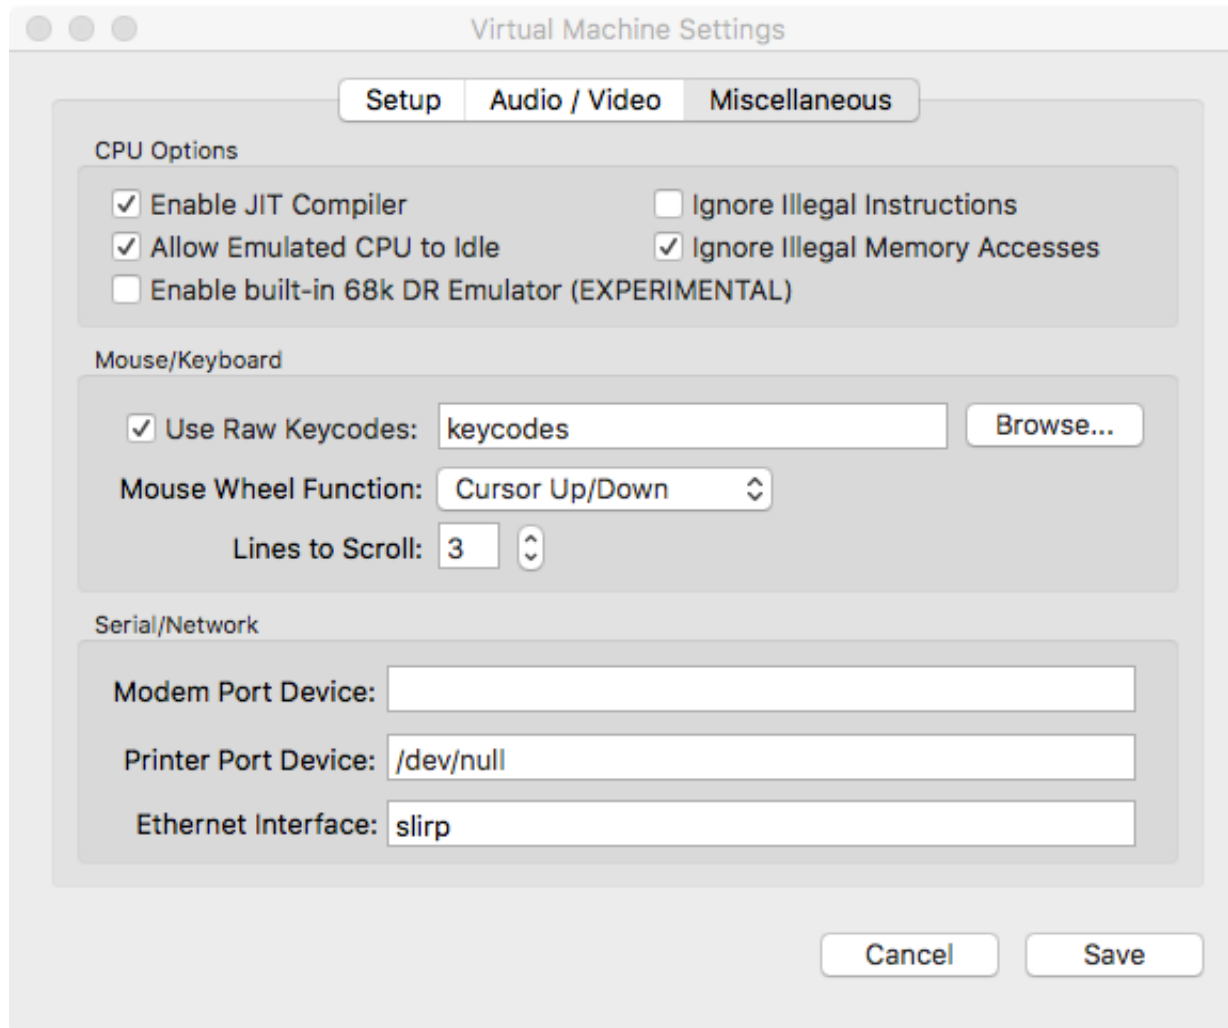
Virtual Machine Settings

Setup | Audio / Video | Miscellaneous

CPU Options

✓ Enable JIT Compiler
Ignore Illegal Instructions
✓ Allow Emulated CPU to Idle
✓ Ignore Illegal Memory Accesses
Enable built-in 68k DR Emulator (EXPERIMENTAL)

Mouse/Keyboard

✓ Use Raw Keycodes: keycodes
Browse...
Mouse Wheel Function: Cursor Up/Down
Lines to Scroll: 3

Serial/Network

Modem Port Device:
Printer Port Device: /dev/null
Ethernet Interface: slirp

Cancel
Save